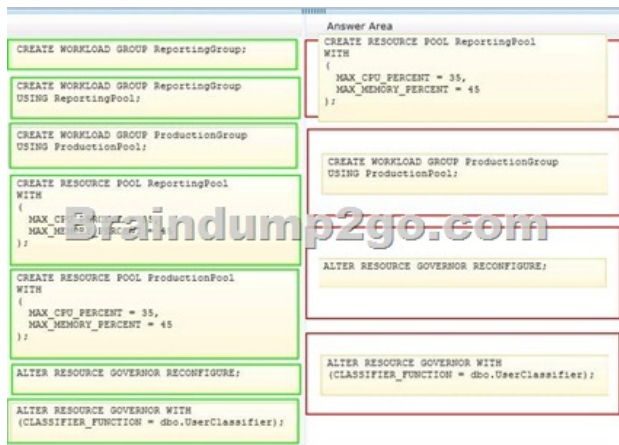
CREATE WORKLOAD GROUP ReportingGroup;

CREATE WORKLOAD GROUP ReportingGroup
USING ReportingPool;

CREATE WORKLOAD GROUP ProductionGroup
USING ProductionPool;

CREATE RESOURCE POOL ReportingPool
WITH
(
MAX_CPU_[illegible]
MAX_ME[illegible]
);

CREATE RESOURCE POOL ProductionPool
WITH
(
MAX_CPU_PERCENT = 35,
MAX_MEMORY_PERCENT = 45
);

ALTER RESOURCE GOVERNOR RECONFIGURE;

ALTER RESOURCE GOVERNOR WITH
(CLASSIFIER_FUNCTION = dbo.UserClassifier);

Answer Area

CREATE RESOURCE POOL ReportingPool
WITH
(
MAX_CPU_PERCENT = 35,
MAX_MEMORY_PERCENT = 45
);

CREATE WORKLOAD GROUP ProductionGroup
USING ProductionPool;

ALTER RESOURCE GOVERNOR RECONFIGURE;

ALTER RESOURCE GOVERNOR WITH
(CLASSIFIER_FUNCTION = dbo.UserClassifier);

Braindump2go.com